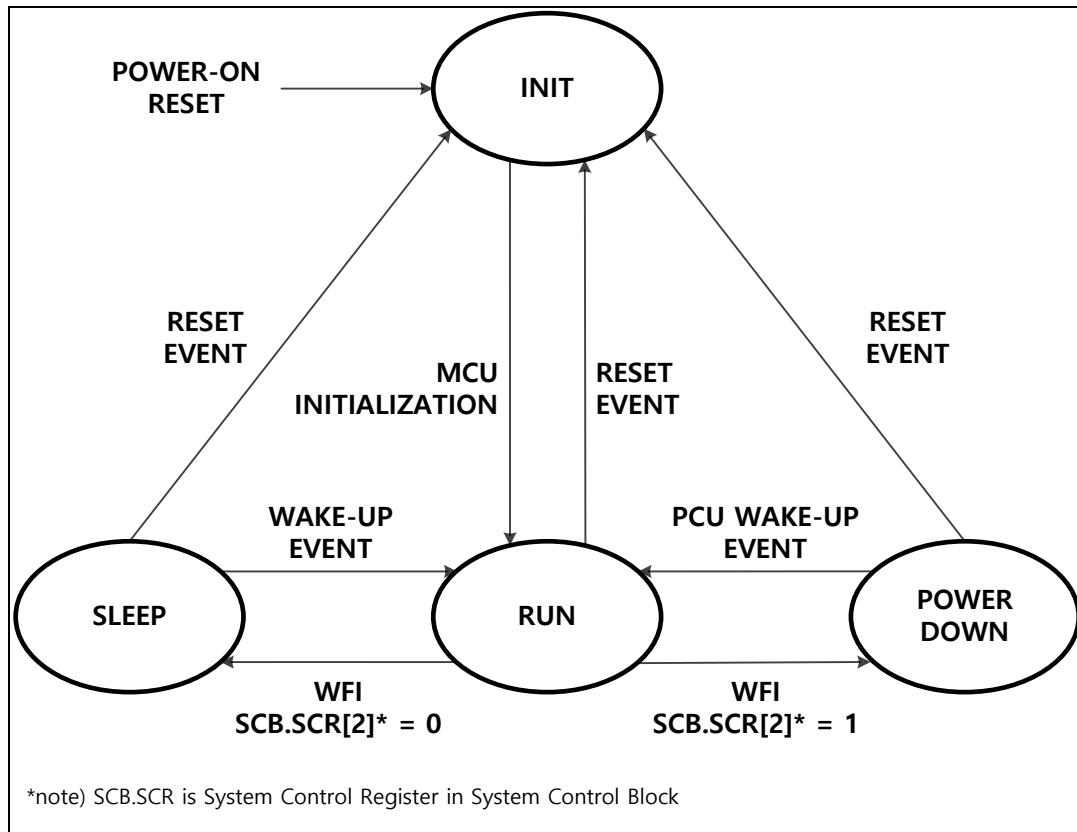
POWER-ON RESET

INIT

RESET EVENT

MCU INITIALIZATION

RESET EVENT

RESET EVENT

WAKE-UP EVENT

PCU WAKE-UP EVENT

SLEEP

RUN

POWER DOWN

WFI
SCB.SCR[2]* = 0

WFI
SCB.SCR[2]* = 1

*note) SCB.SCR is System Control Register in System Control Block